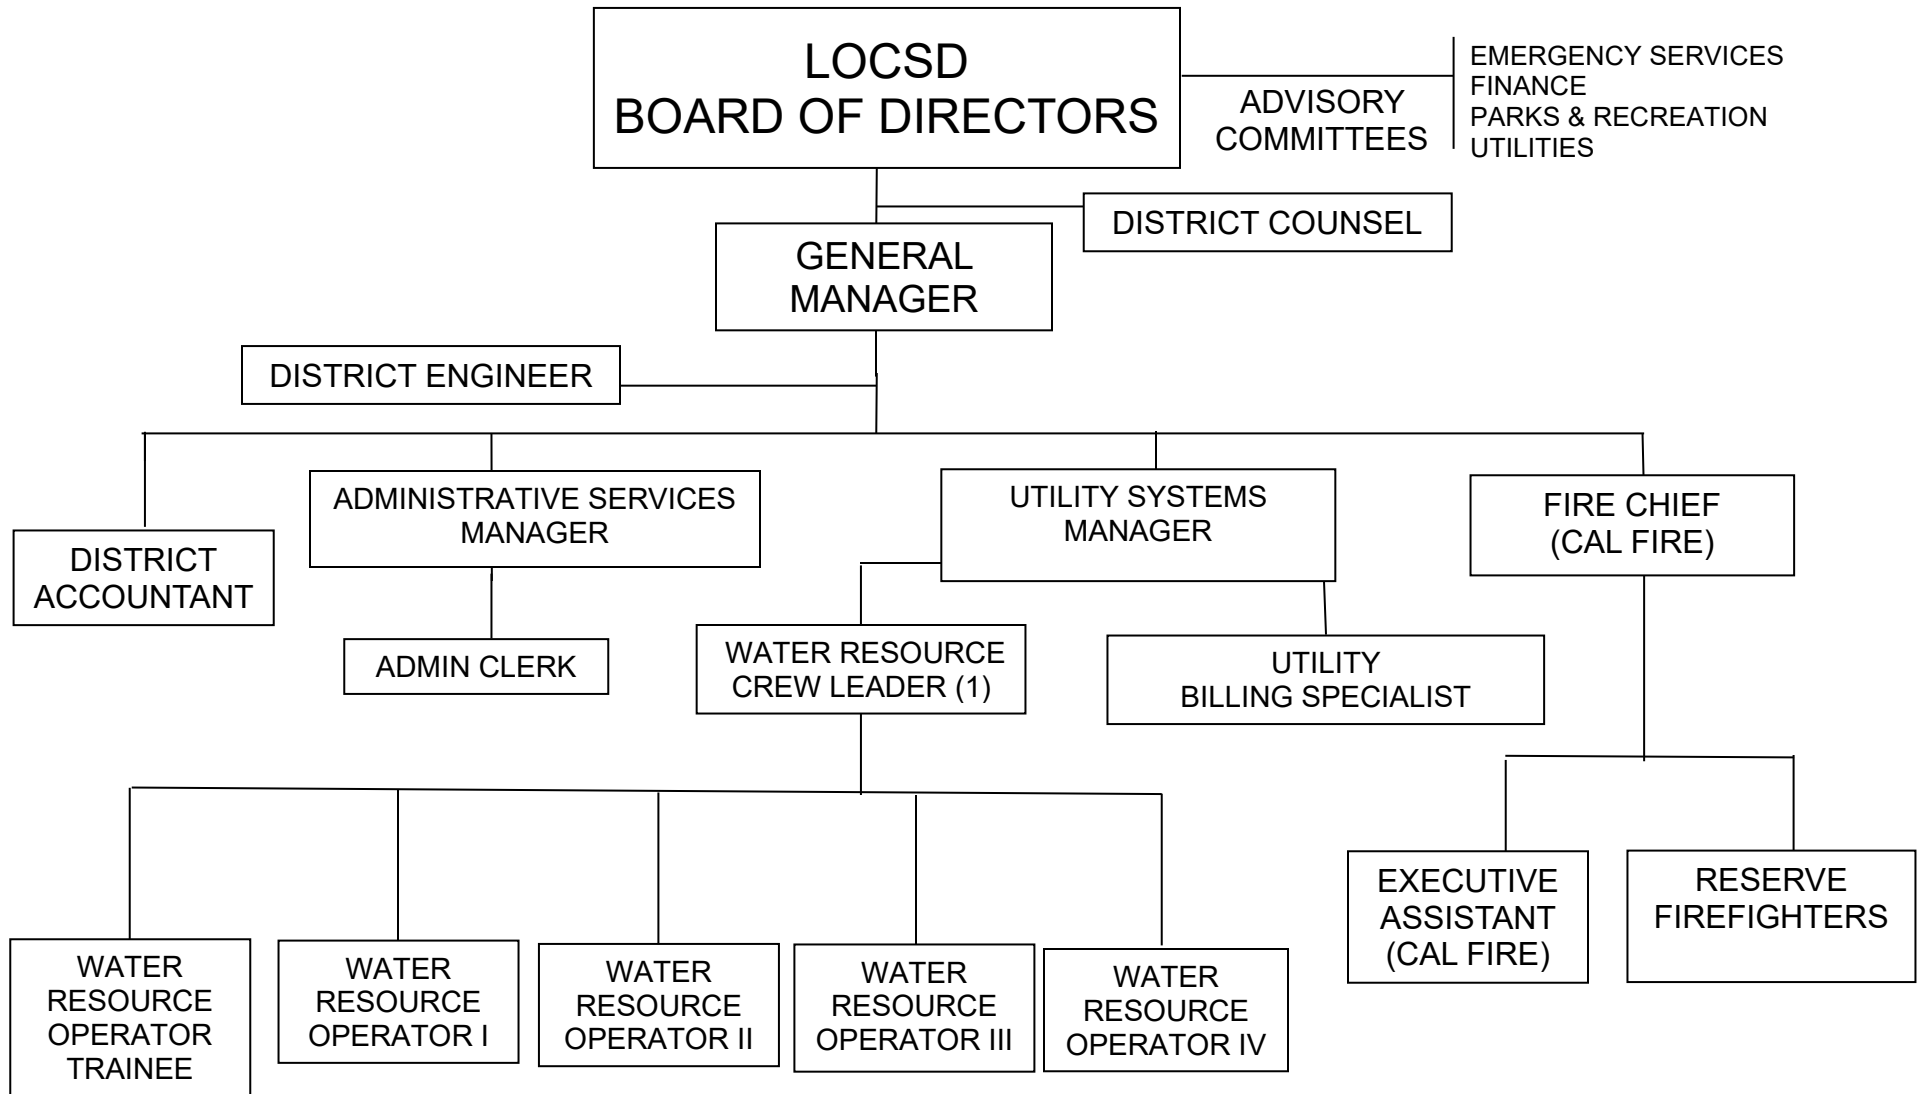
LOCSD
BOARD OF DIRECTORS

ADVISORY COMMITTEES

EMERGENCY SERVICES
FINANCE
PARKS & RECREATION
UTILITIES

DISTRICT COUNSEL

GENERAL MANAGER

DISTRICT ENGINEER

DISTRICT ACCOUNTANT

ADMINISTRATIVE SERVICES MANAGER

ADMIN CLERK

UTILITY SYSTEMS MANAGER

WATER RESOURCE CREW LEADER (1)

UTILITY BILLING SPECIALIST

FIRE CHIEF (CAL FIRE)

WATER RESOURCE OPERATOR TRAINEE

WATER RESOURCE OPERATOR I

WATER RESOURCE OPERATOR II

WATER RESOURCE OPERATOR III

WATER RESOURCE OPERATOR IV

EXECUTIVE ASSISTANT (CAL FIRE)

RESERVE FIREFIGHTERS